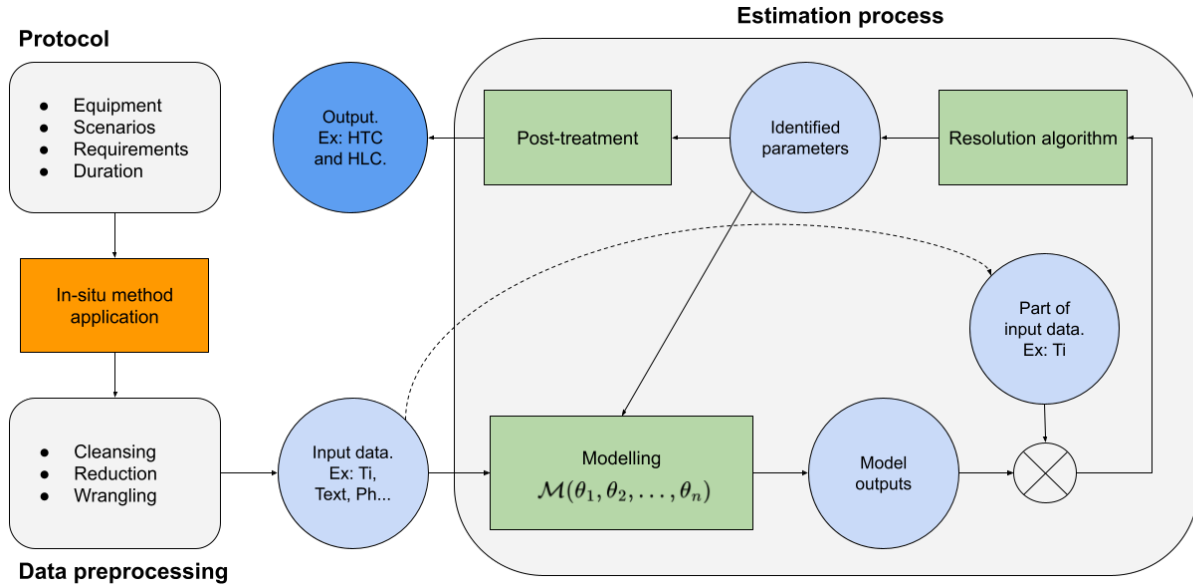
Estimation process

Protocol

- Equipment
- Scenarios
- Requirements
- Duration

Output. Ex: HTC and HLC.

Post-treatment

Identified parameters

Resolution algorithm

In-situ method application

Part of input data. Ex: Ti

- Cleansing
- Reduction
- Wrangling

Input data. Ex: Ti, Text, Ph...

Modelling
$\mathcal{M}(\theta_1, \theta_2, \ldots, \theta_n)$

Model outputs

Data preprocessing